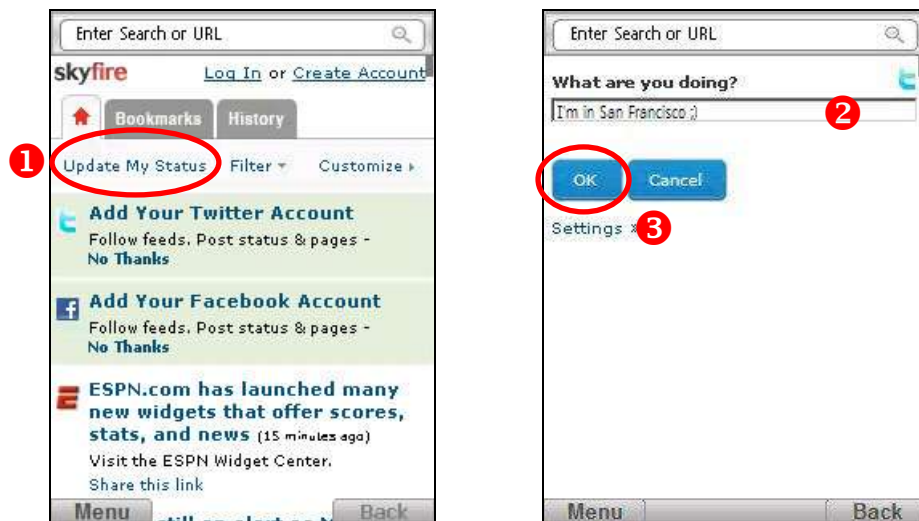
Enter Search or URL

skyfire Log In or Create Account

Bookmarks History

1 Update My Status Filter ▾ Customize ▸

Add Your Twitter Account
Follow feeds, Post status & pages - No Thanks

Add Your Facebook Account
Follow feeds, Post status & pages - No Thanks

ESPN.com has launched many new widgets that offer scores, stats, and news (15 minutes ago)
Visit the ESPN Widget Center.
Share this link

Menu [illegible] Back

Enter Search or URL

What are you doing?

I'm in San Francisco ;) 2

OK Cancel

Settings » 3

Menu Back